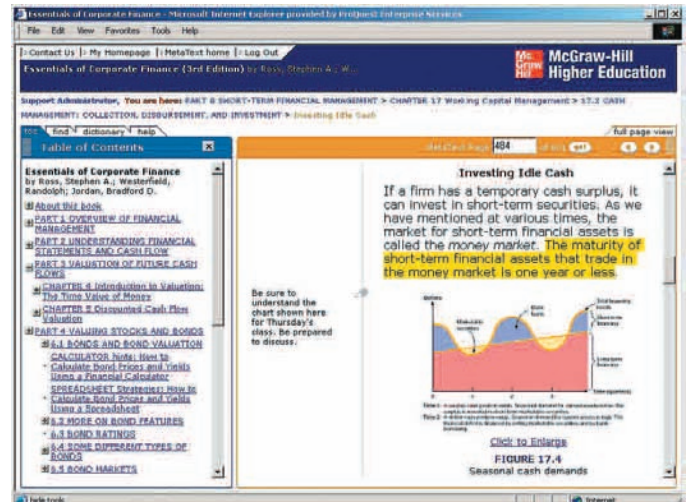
Essentials of Corporate Finance - Microsoft Internet Explorer provided by ProQuest Enterprise Services

File Edit View Favorites Tools Help

Contact Us | My Homepage | MetaText home | Log Out

Essentials of Corporate Finance (3rd Edition) by Ross, Stephen A.; W...

McGraw-Hill Higher Education

Support Administrator, You are here: PART 6 SHORT-TERM FINANCIAL MANAGEMENT > CHAPTER 17 Working Capital Management > 17.2 CASH MANAGEMENT: COLLECTION, DISBURSEMENT, AND INVESTMENT > Investing Idle Cash

toc find dictionary help

full page view

Table of Contents

Essentials of Corporate Finance
by Ross, Stephen A.; Westerfield, Randolph; Jordan, Bradford D.

About this book
PART 1 OVERVIEW OF FINANCIAL MANAGEMENT
PART 2 UNDERSTANDING FINANCIAL STATEMENTS AND CASH FLOW
PART 3 VALUATION OF FUTURE CASH FLOWS
CHAPTER 4 Introduction to Valuation: The Time Value of Money
CHAPTER 5 Discounted Cash Flow Valuation
PART 4 VALUING STOCKS AND BONDS
6.1 BONDS AND BOND VALUATION
CALCULATOR Note: How to Calculate Bond Prices and Yields Using a Financial Calculator
SPREADSHEET Strategies: How to Calculate Bond Prices and Yields Using a Spreadsheet
6.2 MORE ON BOND FEATURES
6.3 BOND RATINGS
6.4 SOME DIFFERENT TYPES OF BONDS
6.5 BOND MARKETS

MetaText Page 404 of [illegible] go

Be sure to understand the chart shown here for Thursday's class. Be prepared to discuss.

Investing Idle Cash

If a firm has a temporary cash surplus, it can invest in short-term securities. As we have mentioned at various times, the market for short-term financial assets is called the money market. The maturity of short-term financial assets that trade in the money market is one year or less.

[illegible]

Click to Enlarge

FIGURE 17.4
Seasonal cash demands

hide tools

Internet